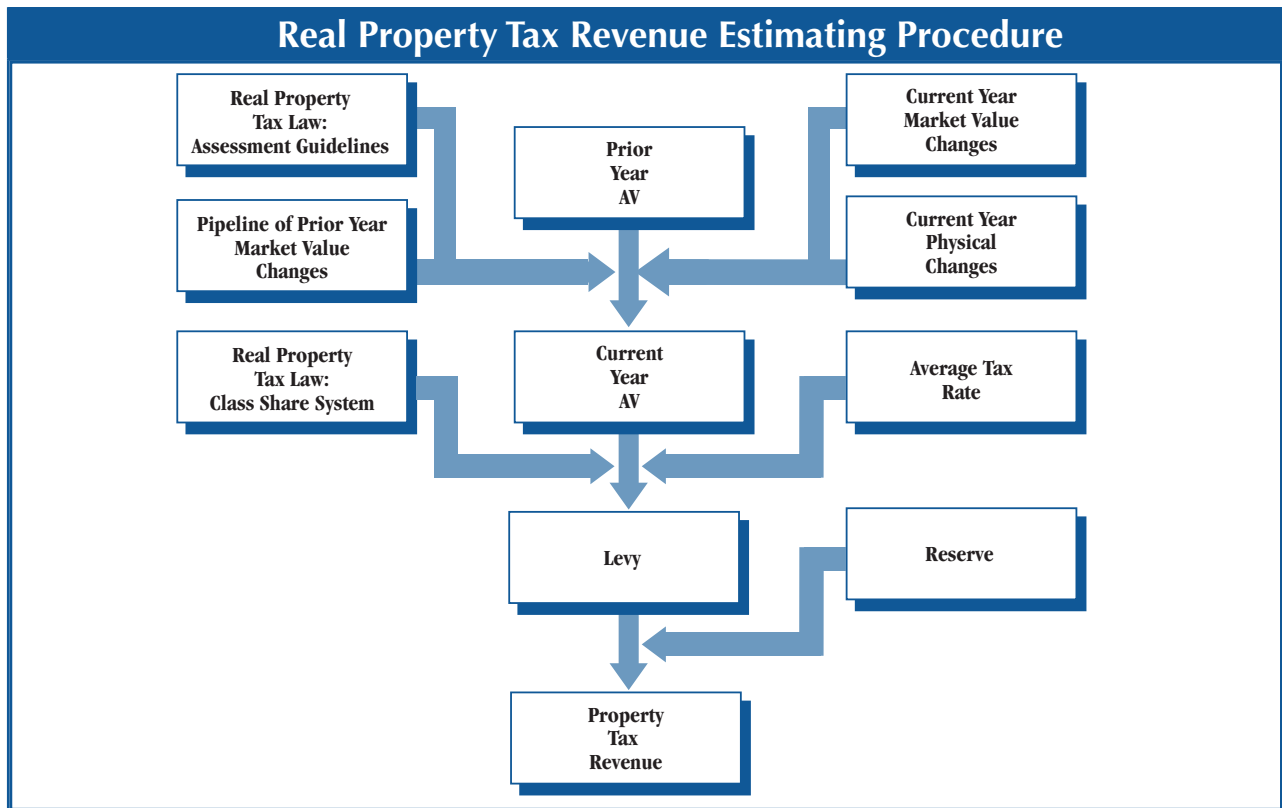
Real Property Tax Revenue Estimating Procedure

Real Property Tax Law: Assessment Guidelines

Prior Year AV

Current Year Market Value Changes

Pipeline of Prior Year Market Value Changes

Current Year Physical Changes

Real Property Tax Law: Class Share System

Current Year AV

Average Tax Rate

Levy

Reserve

Property Tax Revenue